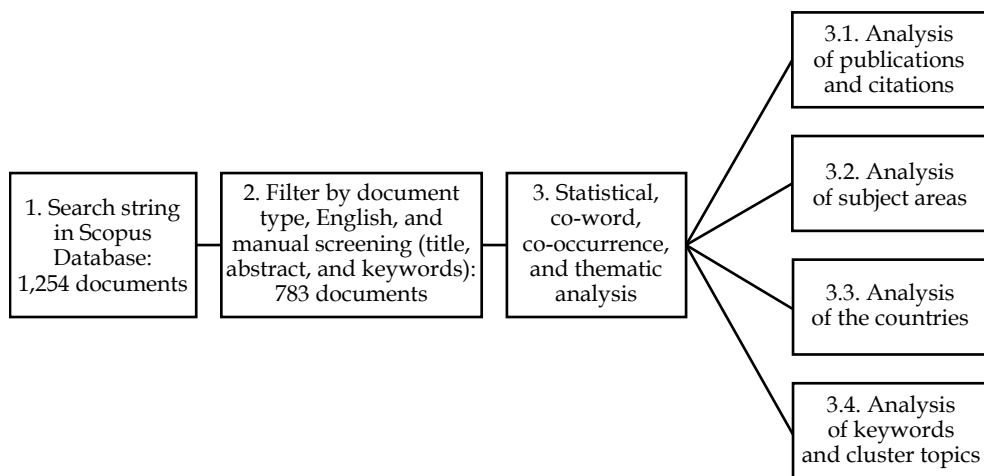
1. Search string in Scopus Database: 1,254 documents

2. Filter by document type, English, and manual screening (title, abstract, and keywords): 783 documents

3. Statistical, co-word, co-occurrence, and thematic analysis

3.1. Analysis of publications and citations

3.2. Analysis of subject areas

3.3. Analysis of the countries

3.4. Analysis of keywords and cluster topics